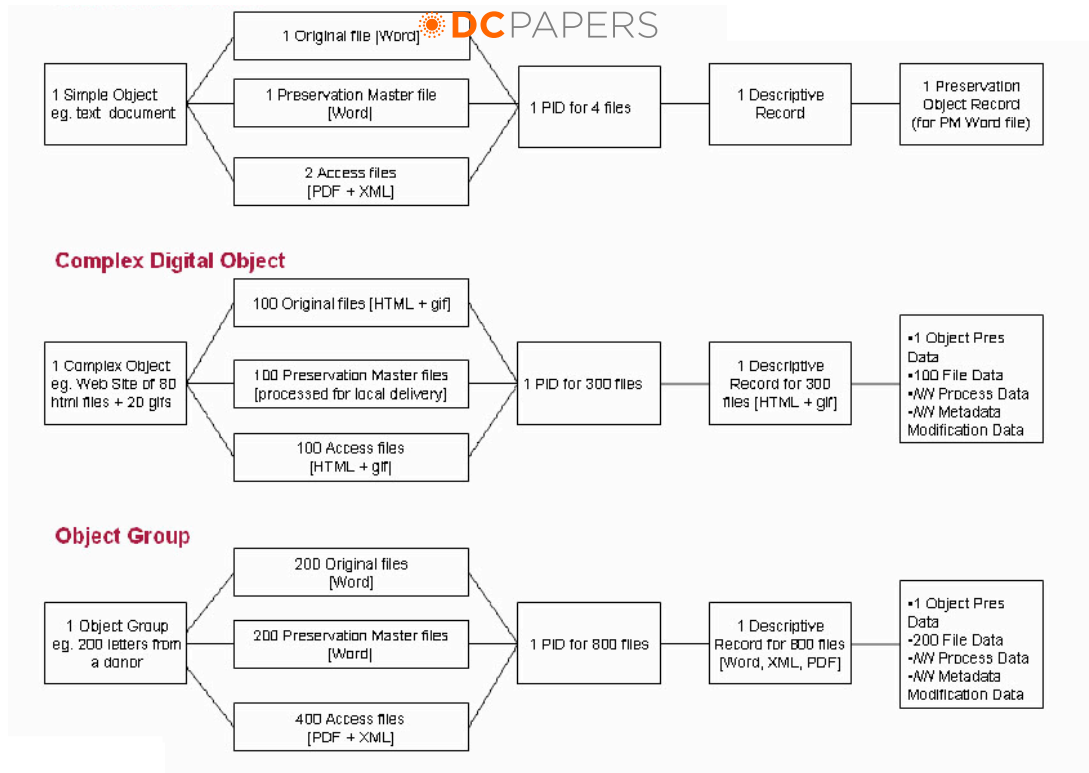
DCPAPERS

1 Simple Object eg. text document

1 Original file [Word]

1 Preservation Master file [Word]

2 Access files [PDF + XML]

1 PID for 4 files

1 Descriptive Record

1 Preservation Object Record (for PM Word file)

Complex Digital Object

1 Complex Object eg. Web Site of 80 html files + 20 gifs

100 Original files [HTML + gif]

100 Preservation Master files [processed for local delivery]

100 Access files [HTML + gif]

1 PID for 300 files

1 Descriptive Record for 300 files [HTML + gif]

▪1 Object Pres Data
▪100 File Data
▪N/N Process Data
▪N/N Metadata Modification Data

Object Group

1 Object Group eg. 200 letters from a donor

200 Original files [Word]

200 Preservation Master files [Word]

400 Access files [PDF + XML]

1 PID for 800 files

1 Descriptive Record for 800 files [Word, XML, PDF]

▪1 Object Pres Data
▪200 File Data
▪N/N Process Data
▪N/N Metadata Modification Data